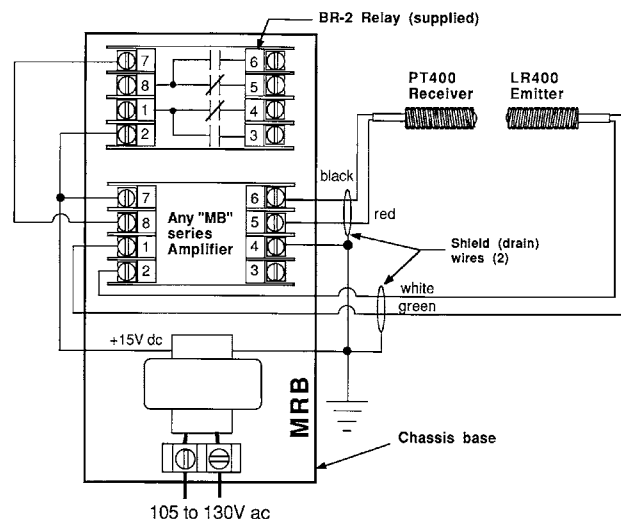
BR-2 Relay (supplied)

7
8
1
2

6
5
4
3

PT400 Receiver

LR400 Emitter

black

red

7
8
1
2

Any "MB" series Amplifier

6
5
4
3

Shield (drain) wires (2)

white

green

+15V dc

MRB

Chassis base

105 to 130V ac